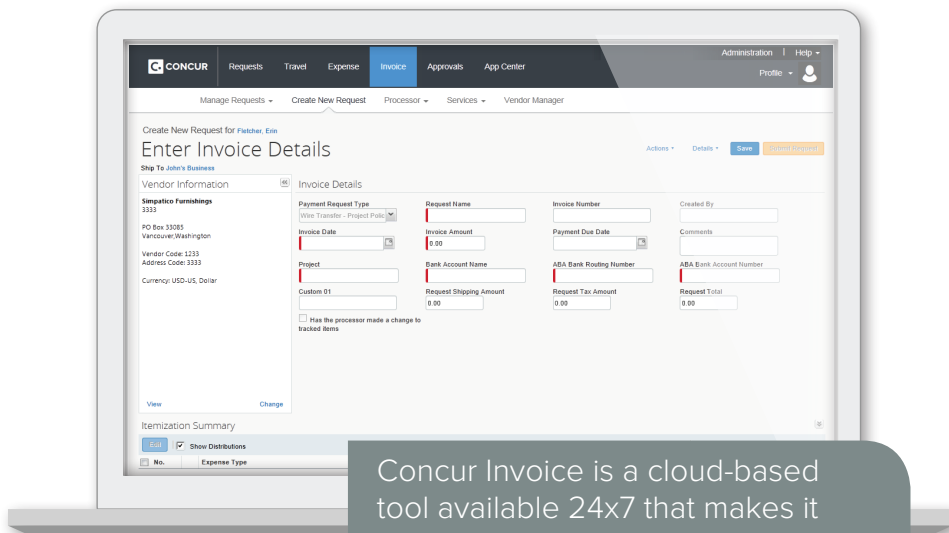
Administration | Help ▾
CONCUR Requests Travel Expense Invoice Approvals App Center
Profile ▾

Manage Requests ▾ Create New Request Processor ▾ Services ▾ Vendor Manager

Create New Request for Fletcher, Erin
Enter Invoice Details
Ship To John's Business

Actions ▾ Details ▾ Save Submit Request

Vendor Information

Simpatico Furnishings
3333

PO Box 33085
Vancouver,Washington

Vendor Code: 1233
Address Code: 3333

Currency: USD-US, Dollar

View Change

Invoice Details

Payment Request Type
Wire Transfer - Project Polic
Request Name
Invoice Number
Created By
Invoice Date
Invoice Amount
0.00
Payment Due Date
Comments
Project
Bank Account Name
ABA Bank Routing Number
ABA Bank Account Number
Custom 01
Request Shipping Amount
0.00
Request Tax Amount
0.00
Request Total
0.00
Has the processor made a change to tracked items

Itemization Summary
Edit Show Distributions
No. Expense Type

Concur Invoice is a cloud-based tool available 24x7 that makes it